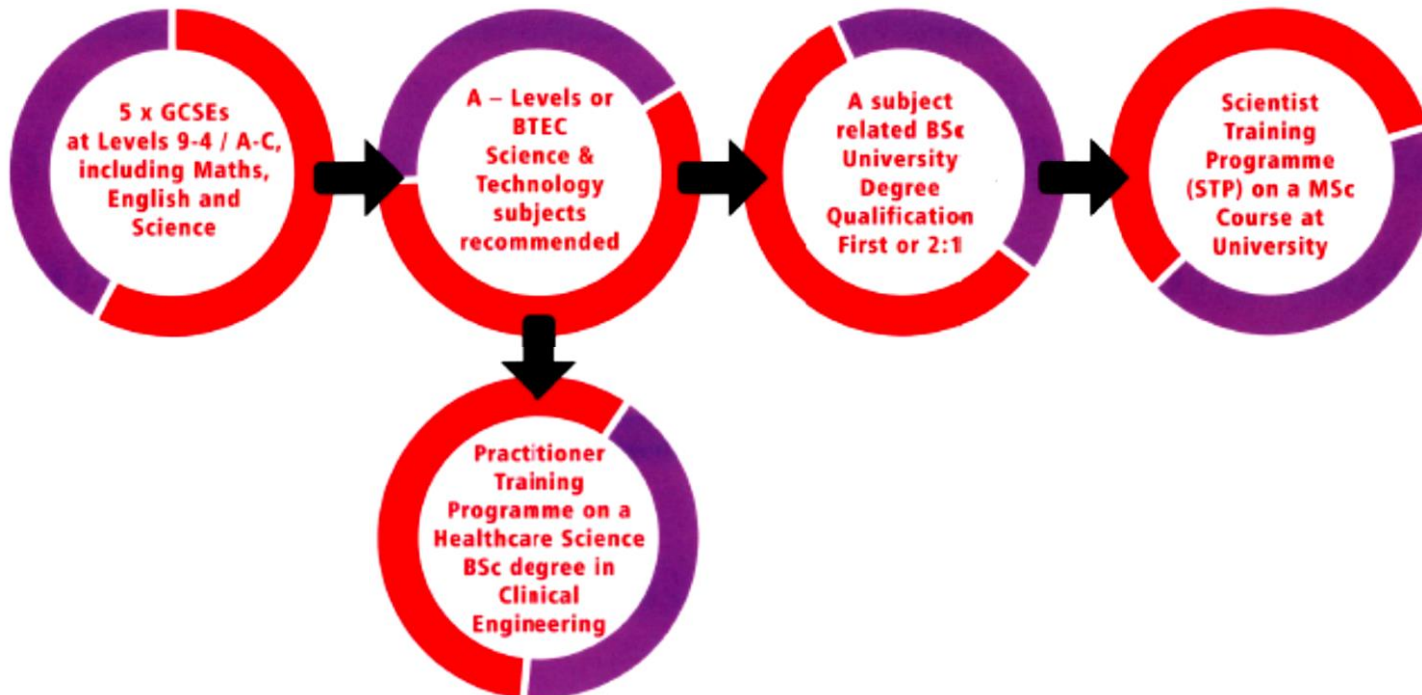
5 x GCSEs at Levels 9-4 / A-C, including Maths, English and Science

A – Levels or BTEC Science & Technology subjects recommended

A subject related BSc University Degree Qualification First or 2:1

Scientist Training Programme (STP) on a MSc Course at University

Practitioner Training Programme on a Healthcare Science BSc degree in Clinical Engineering